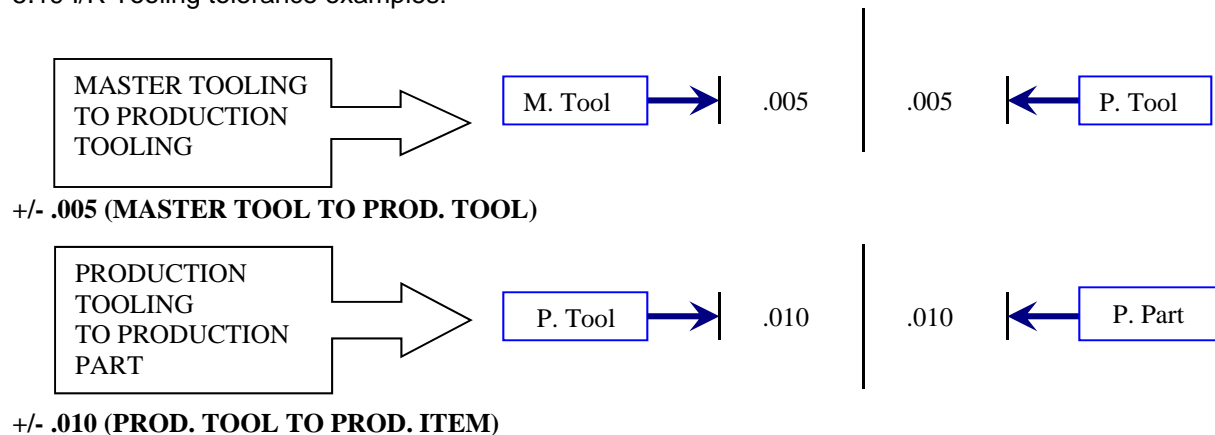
5.10 I/R Tooling tolerance examples.

MASTER TOOLING TO PRODUCTION TOOLING

M. Tool

.005

.005

P. Tool

+/- .005 (MASTER TOOL TO PROD. TOOL)

PRODUCTION TOOLING TO PRODUCTION PART

P. Tool

.010

.010

P. Part

+/- .010 (PROD. TOOL TO PROD. ITEM)